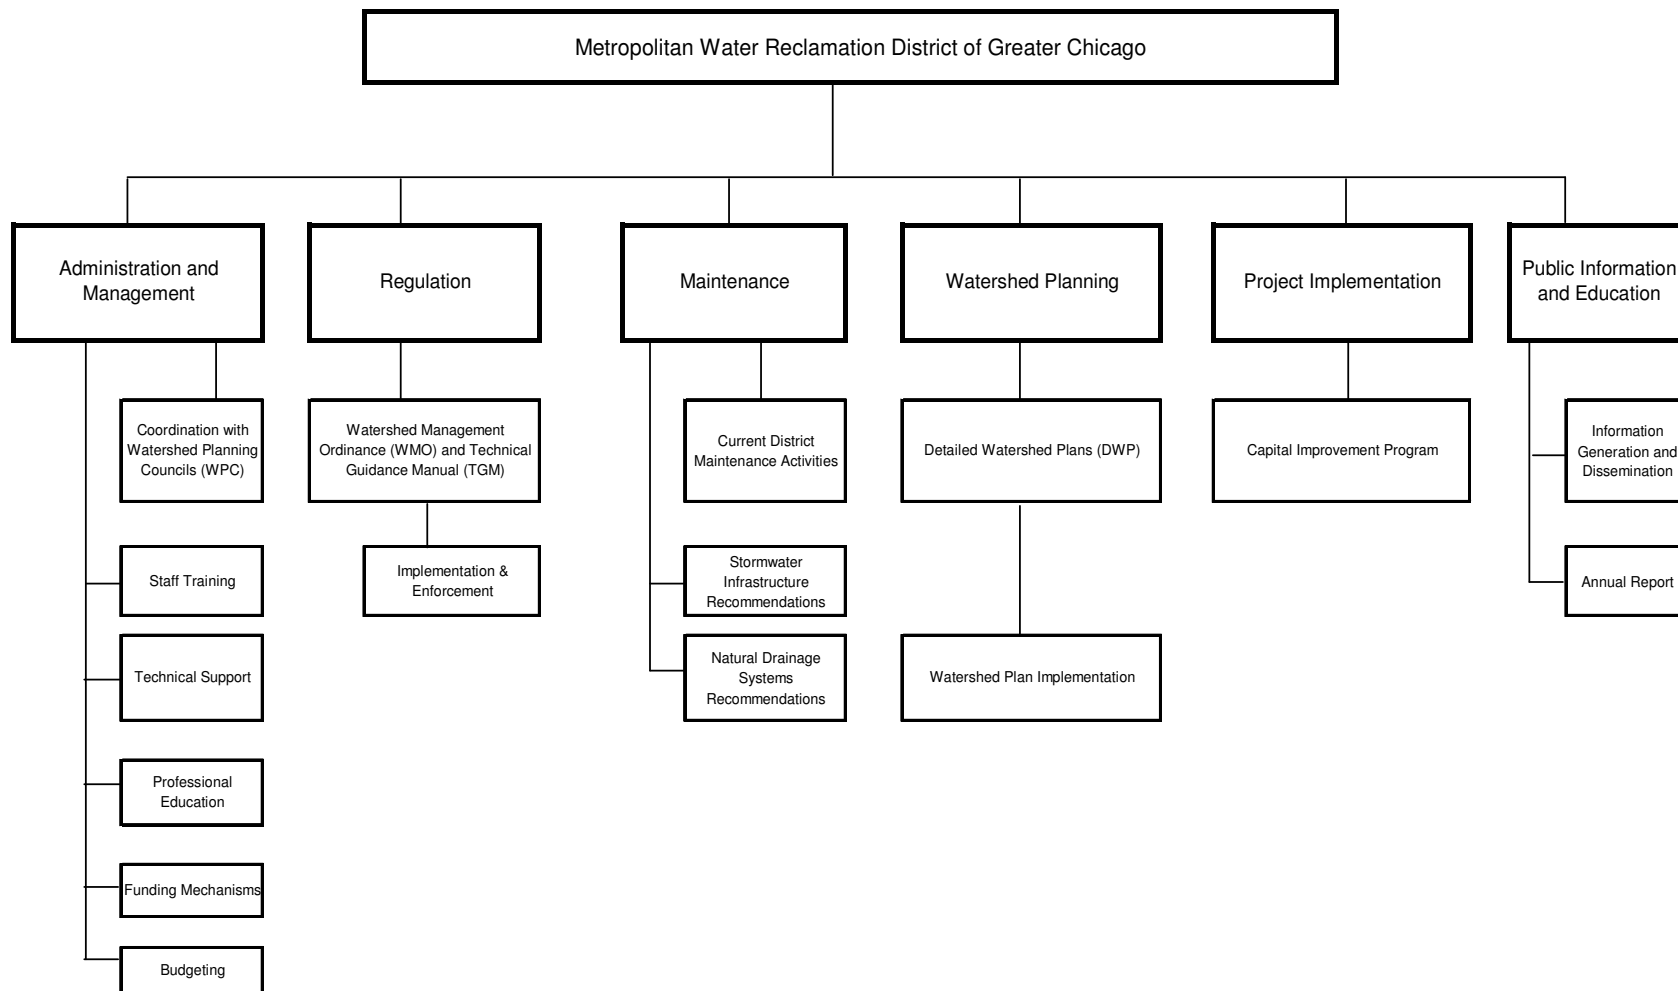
Metropolitan Water Reclamation District of Greater Chicago

Administration and Management

Coordination with Watershed Planning Councils (WPC)

Staff Training

Technical Support

Professional Education

Funding Mechanisms

Budgeting

Regulation

Watershed Management Ordinance (WMO) and Technical Guidance Manual (TGM)

Implementation & Enforcement

Maintenance

Current District Maintenance Activities

Stormwater Infrastructure Recommendations

Natural Drainage Systems Recommendations

Watershed Planning

Detailed Watershed Plans (DWP)

Watershed Plan Implementation

Project Implementation

Capital Improvement Program

Public Information and Education

Information Generation and Dissemination

Annual Report